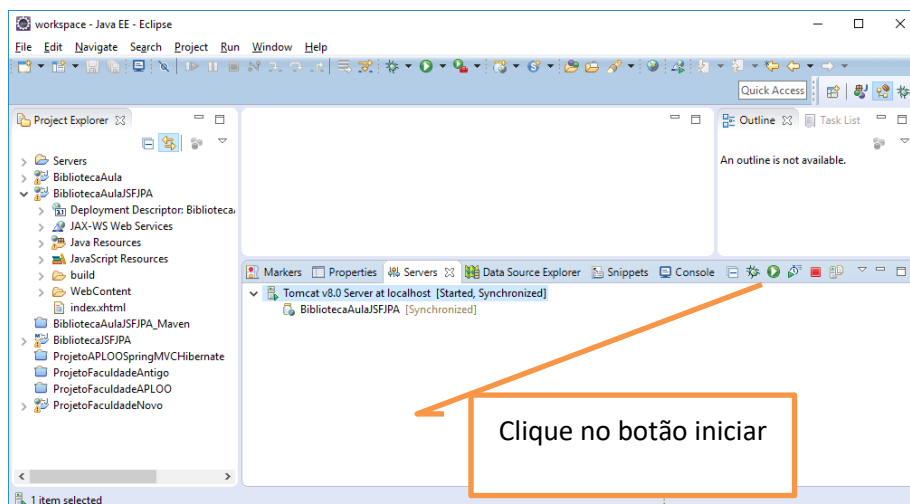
workspace - Java EE - Eclipse

File Edit Navigate Search Project Run Window Help

Quick Access

Project Explorer

Servers
BibliotecaAula
BibliotecaAulaJSFJPA
Deployment Descriptor: Biblioteca
JAX-WS Web Services
Java Resources
JavaScript Resources
build
WebContent
index.xhtml
BibliotecaAulaJSFJPA_Maven
BibliotecaJSFJPA
ProjetoAPLOOSpringMVCHibernate
ProjetoFaculdadeAntigo
ProjetoFaculdadeAPLOO
ProjetoFaculdadeNovo

Outline Task List

An outline is not available.

Markers Properties Servers Data Source Explorer Snippets Console

Tomcat v8.0 Server at localhost [Started, Synchronized]
BibliotecaAulaJSFJPA [Synchronized]

Clique no botão iniciar

1 item selected